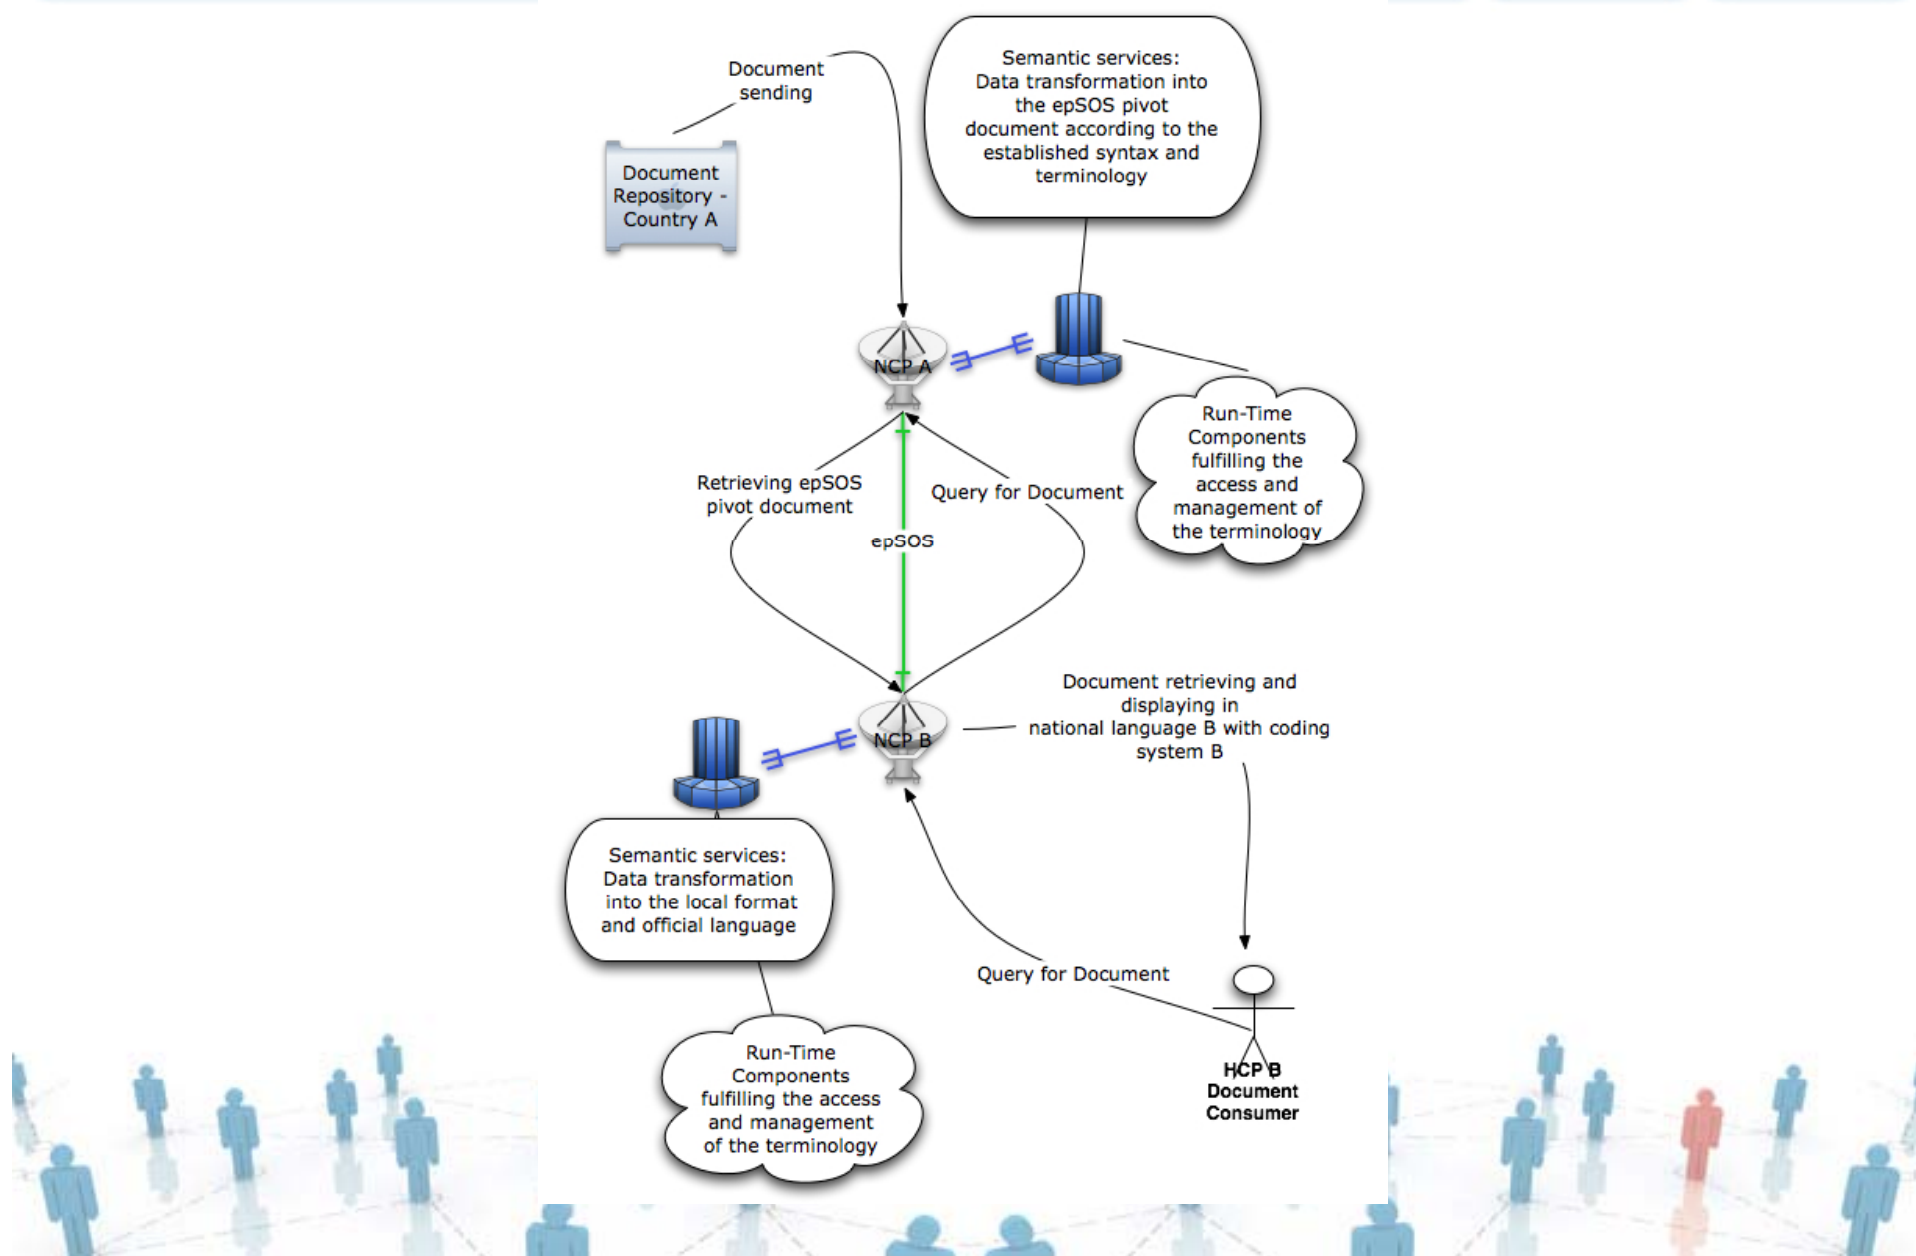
Document sending

Semantic services: Data transformation into the epSOS pivot document according to the established syntax and terminology

Document Repository - Country A

NCP A

Run-Time Components fulfilling the access and management of the terminology

Retrieving epSOS pivot document

Query for Document

epSOS

Document retrieving and displaying in national language B with coding system B

NCP B

Semantic services: Data transformation into the local format and official language

Query for Document

Run-Time Components fulfilling the access and management of the terminology

HCP B Document Consumer